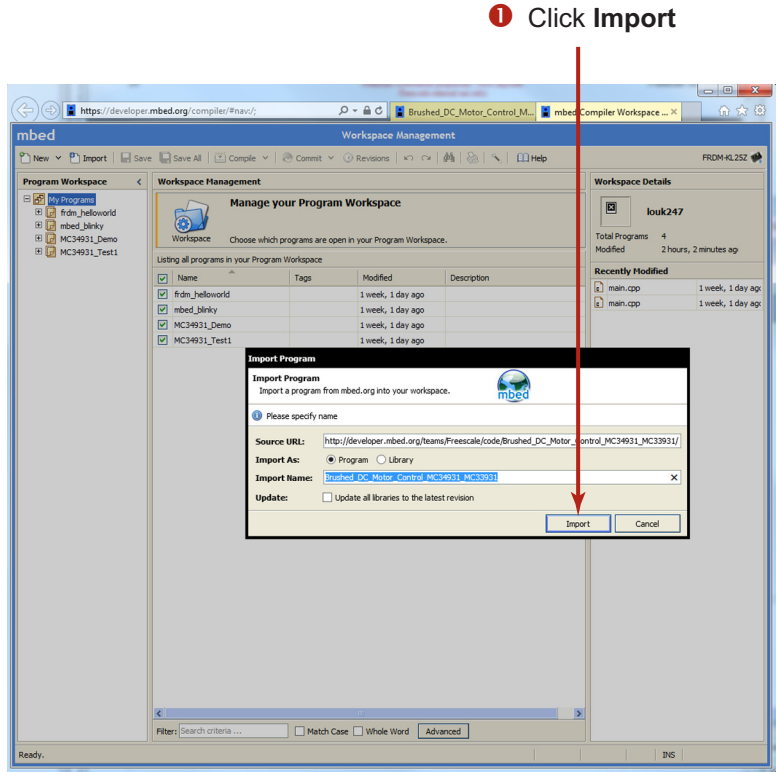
❶ Click **Import**

https://developer.mbed.org/compiler/#nav:/;

Brushed_DC_Motor_Control_M...

mbed Compiler Workspace ...

mbed

Workspace Management

New Import Save Save All Compile Commit Revisions Help

FRDM-KL25Z

Program Workspace

My Programs

frdm_helloworld

mbed_blinky

MC34931_Demo

MC34931_Test1

Workspace Management

Workspace

Manage your Program Workspace

Choose which programs are open in your Program Workspace.

Listing all programs in your Program Workspace

| | Name | Tags | Modified | Description |
|---|---|---|---|---|
| ☑ | frdm_helloworld | | 1 week, 1 day ago | |
| ☑ | mbed_blinky | | 1 week, 1 day ago | |
| ☑ | MC34931_Demo | | 1 week, 1 day ago | |
| ☑ | MC34931_Test1 | | 1 week, 1 day ago | |

Workspace Details

louk247

Total Programs 4

Modified 2 hours, 2 minutes ago

Recently Modified

main.cpp 1 week, 1 day ago

main.cpp 1 week, 1 day ago

Import Program

Import Program

Import a program from mbed.org into your workspace.

mbed

Please specify name

Source URL: http://developer.mbed.org/teams/Freescale/code/Brushed_DC_Motor_Control_MC34931_MC33931/

Import As: Program Library

Import Name: Brushed_DC_Motor_Control_MC34931_MC33931

Update: Update all libraries to the latest revision

Import Cancel

Filter: Search criteria ... Match Case Whole Word Advanced

Ready.

INS